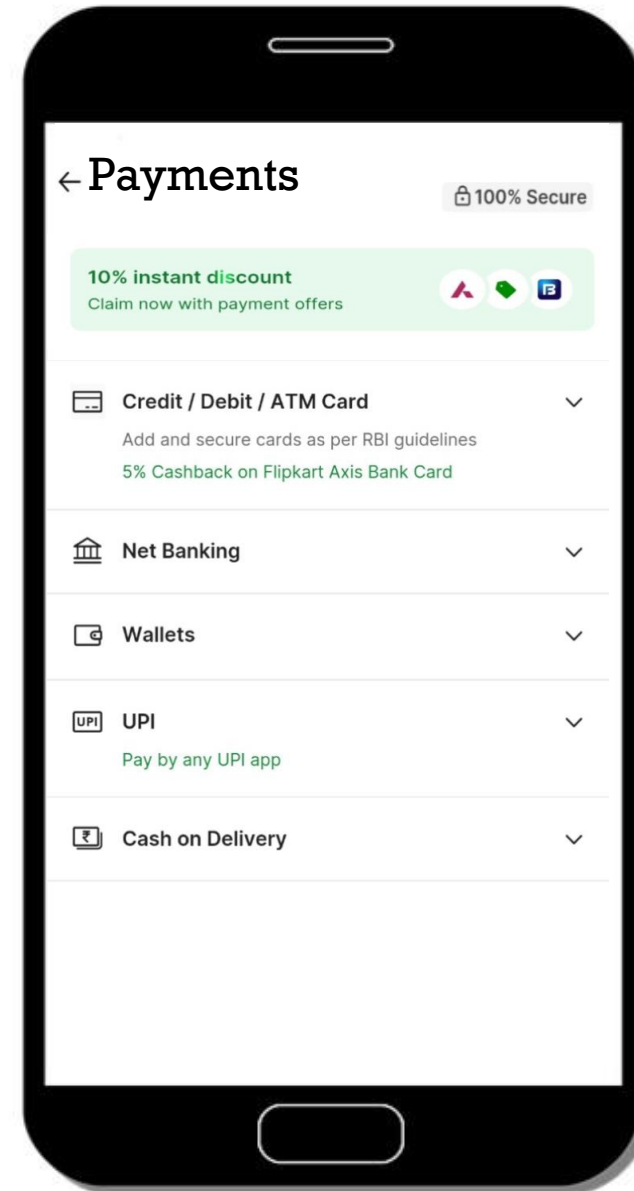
← Payments

100% Secure

10% instant discount
Claim now with payment offers

Credit / Debit / ATM Card
Add and secure cards as per RBI guidelines
5% Cashback on Flipkart Axis Bank Card

Net Banking

Wallets

UPI UPI
Pay by any UPI app

₹ Cash on Delivery